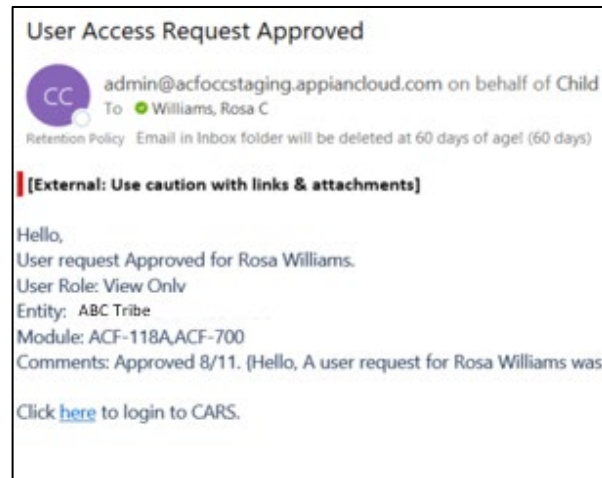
User Access Request Approved

CC

admin@acfoccstaging.appiancloud.com on behalf of Child

To Williams, Rosa C

Retention Policy Email in Inbox folder will be deleted at 60 days of age! (60 days)

[External: Use caution with links & attachments]

Hello,
User request Approved for Rosa Williams.
User Role: View Onlv
Entity: ABC Tribe
Module: ACF-118A,ACF-700
Comments: Approved 8/11. (Hello, A user request for Rosa Williams was

Click here to login to CARS.